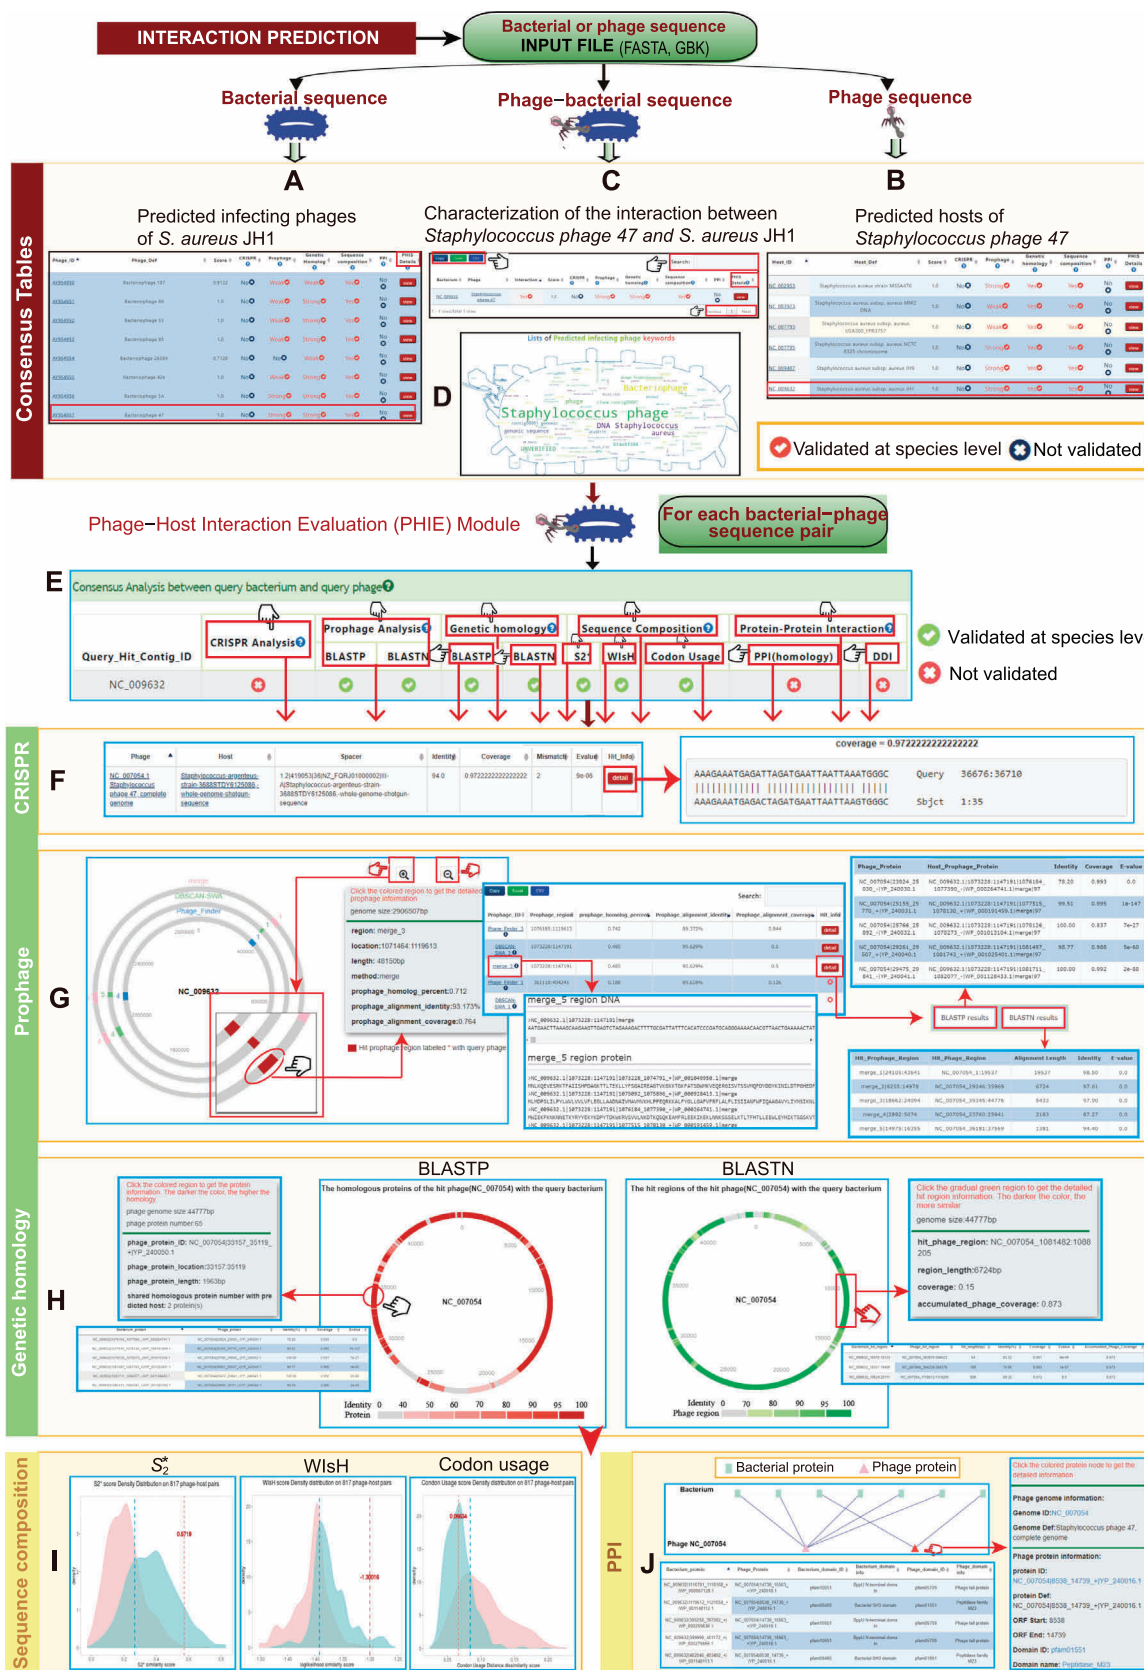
INTERACTION PREDICTION

Bacterial or phage sequence
INPUT FILE (FASTA, GBK)

Bacterial sequence

Phage–bacterial sequence

Phage sequence

Consensus Tables

A

Predicted infecting phages of S. aureus JH1

C

Characterization of the interaction between Staphylococcus phage 47 and S. aureus JH1

B

Predicted hosts of Staphylococcus phage 47

D

Lists of Predicted infecting phage keywords

Staphylococcus phage

Bacteriophage

Validated at species level Not validated

Phage–Host Interaction Evaluation (PHIE) Module

For each bacterial–phage sequence pair

E

Consensus Analysis between query bacterium and query phage

| Query_Hit_Contig_ID | CRISPR Analysis | Prophage Analysis BLASTP | BLASTN | Genetic homology BLASTP | BLASTN | Sequence Composition S2 | WIsH | Codon Usage | Protein-Protein Interaction PPI(homology) | DDI |
|---|---|---|---|---|---|---|---|---|---|---|
| NC_009632 | | | | | | | | | | |

Validated at species lev

Not validated

CRISPR

F

| Phage | Host | Spacer | Identity | Coverage | Mismatch | Evalue | Hit_Info |
|---|---|---|---|---|---|---|---|
| NC_007054.1 Staphylococcus phage 47, complete genome | Staphylococcus argenteus strain 3688STDY6125088 whole-genome shotgun sequence | 1.2\|41905\|36\|NZ_FQRJ01000002\|III-A\|Staphylococcus-argenteus-strain-3688STDY6125088-whole-genome-shotgun-sequence | 94.0 | 0.9722222222222222 | 2 | 9e-06 | detail |

coverage = 0.9722222222222222

AAAGAAATGAGATTAGATGAATTAATTAAATGGGC Query 36676:36710

AAAGAAATGAGACTAGATGAATTAATTAAGTGGGC Sbjct 1:35

Prophage

G

NC_009632

Click the colored region to get the detailed prophage information

genome size:2906507bp

region: merge_3

location:1071464:1119613

length: 48150bp

method:merge

prophage_homolog_percent:0.712

prophage_alignment_identity:93.173%

prophage_alignment_coverage:0.764

Hit prophage region labeled * with query phage

merge_5 region DNA

merge_5 region protein

BLASTP results

BLASTN results

Genetic homology

H

BLASTP

The homologous proteins of the hit phage(NC_007054) with the query bacterium

Click the colored region to get the protein information. The darker the color, the higher the homology

phage genome size:44777bp

phage protein number:65

phage_protein_ID: NC_007054|33157_35119_+|YP_240050.1

phage_protein_location:33157:35119

phage_protein_length: 1963bp

shared homologous protein number with predicted host: 2 protein(s)

NC_007054

Identity 0 40 50 60 70 80 90 95 100
Protein

BLASTN

The hit regions of the hit phage(NC_007054) with the query bacterium

Click the gradual green region to get the detailed hit region information. The darker the color, the more similar

genome size:44777bp

hit_phage_region: NC_007054_1081482:1088205

region_length:6724bp

coverage: 0.15

accumulated_phage_coverage: 0.873

NC_007054

Identity 0 70 80 90 95 100
Phage region

Sequence composition

I

$S_2^*$

WIsH

Codon usage

PPI

J

Bacterial protein Phage protein

Bacterium

Phage NC_007054

Click the colored protein node to get the detailed information

Phage genome information:

Genome ID:NC_007054

Genome Def:Staphylococcus phage 47, complete genome

Phage protein information:

protein ID: NC_007054|8538_14739_+|YP_240016.1

protein Def: NC_007054|8538_14739_+|YP_240016.1

ORF Start: 8538

ORF End: 14739

Domain ID: pfam01551

Domain name: Peptidase_M23